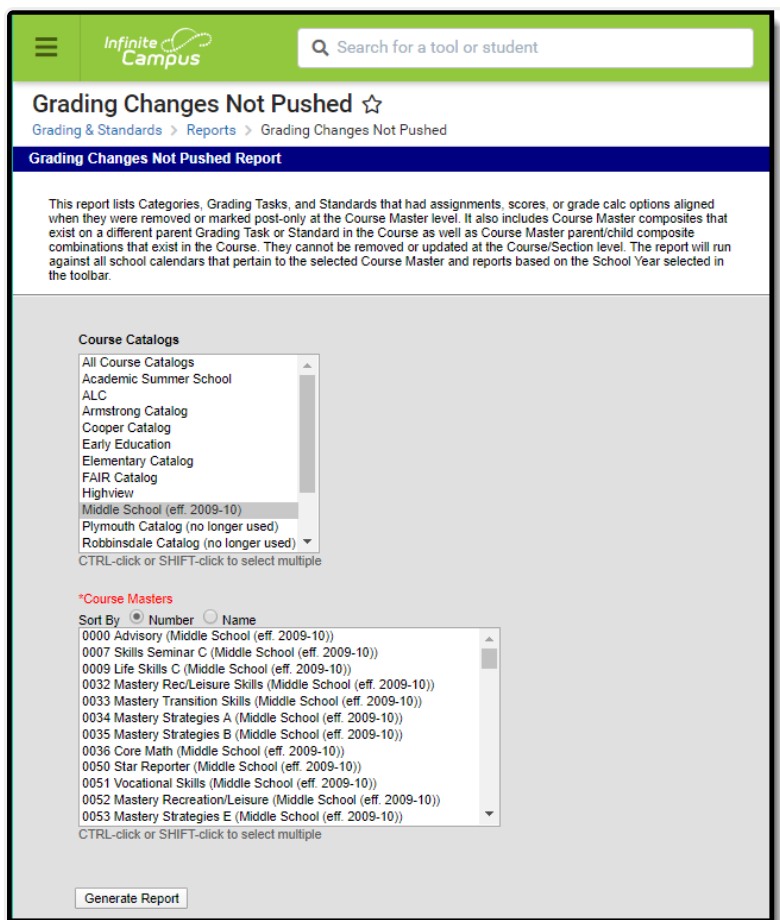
Infinite Campus

Search for a tool or student

Grading Changes Not Pushed ☆

Grading & Standards > Reports > Grading Changes Not Pushed

Grading Changes Not Pushed Report

This report lists Categories, Grading Tasks, and Standards that had assignments, scores, or grade calc options aligned when they were removed or marked post-only at the Course Master level. It also includes Course Master composites that exist on a different parent Grading Task or Standard in the Course as well as Course Master parent/child composite combinations that exist in the Course. They cannot be removed or updated at the Course/Section level. The report will run against all school calendars that pertain to the selected Course Master and reports based on the School Year selected in the toolbar.

Course Catalogs

All Course Catalogs
Academic Summer School
ALC
Armstrong Catalog
Cooper Catalog
Early Education
Elementary Catalog
FAIR Catalog
Highview
Middle School (eff. 2009-10)
Plymouth Catalog (no longer used)
Robbinsdale Catalog (no longer used)

CTRL-click or SHIFT-click to select multiple

*Course Masters

Sort By Number Name

0000 Advisory (Middle School (eff. 2009-10))
0007 Skills Seminar C (Middle School (eff. 2009-10))
0009 Life Skills C (Middle School (eff. 2009-10))
0032 Mastery Rec/Leisure Skills (Middle School (eff. 2009-10))
0033 Mastery Transition Skills (Middle School (eff. 2009-10))
0034 Mastery Strategies A (Middle School (eff. 2009-10))
0035 Mastery Strategies B (Middle School (eff. 2009-10))
0036 Core Math (Middle School (eff. 2009-10))
0050 Star Reporter (Middle School (eff. 2009-10))
0051 Vocational Skills (Middle School (eff. 2009-10))
0052 Mastery Recreation/Leisure (Middle School (eff. 2009-10))
0053 Mastery Strategies E (Middle School (eff. 2009-10))

CTRL-click or SHIFT-click to select multiple

Generate Report